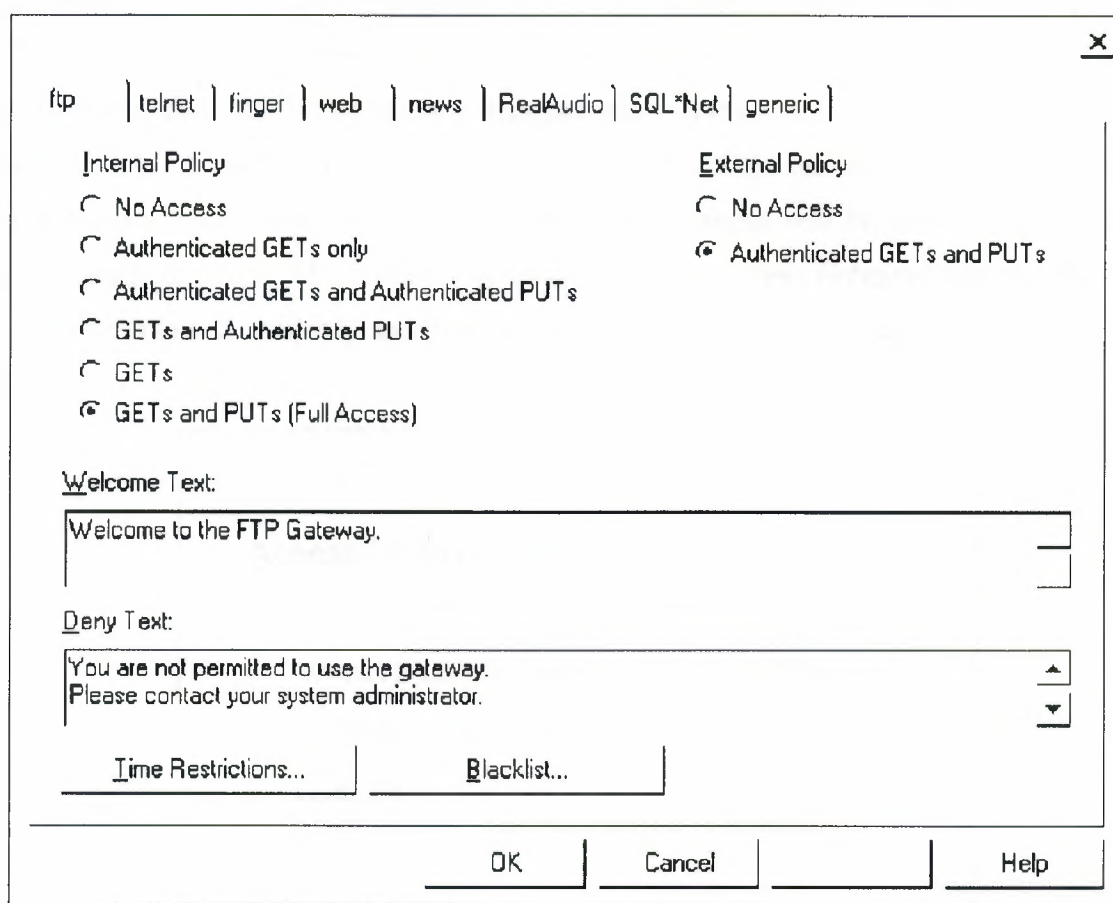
×

ftp | telnet | finger | web | news | RealAudio | SQL*Net | generic

Internal Policy

No Access

Authenticated GETs only

Authenticated GETs and Authenticated PUTs

GETs and Authenticated PUTs

GETs

GETs and PUTs (Full Access)

External Policy

No Access

Authenticated GETs and PUTs

Welcome Text:

Welcome to the FTP Gateway.

Deny Text:

You are not permitted to use the gateway.
Please contact your system administrator.

Time Restrictions...

Blacklist...

OK

Cancel

Help